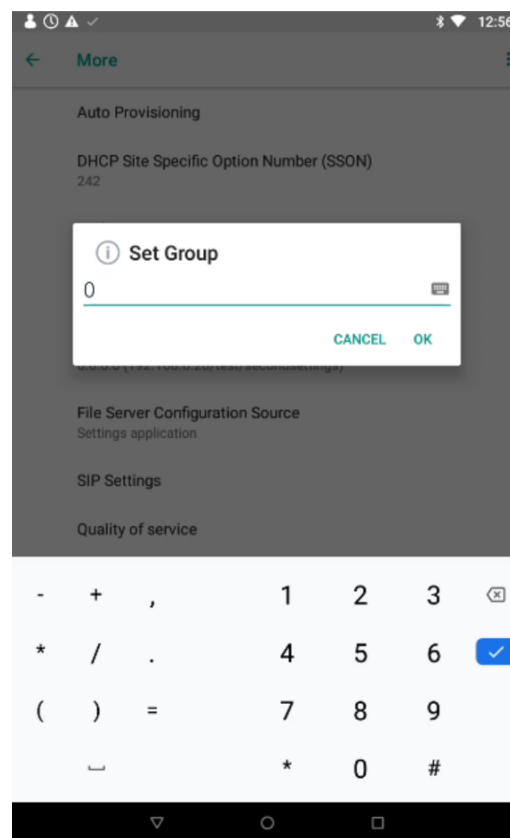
12:56

More

Auto Provisioning

DHCP Site Specific Option Number (SSON)
242

Set Group
0

CANCEL OK

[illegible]

File Server Configuration Source
Settings application

SIP Settings

Quality of service

- + , 1 2 3
* / . 4 5 6
( ) = 7 8 9
* 0 #